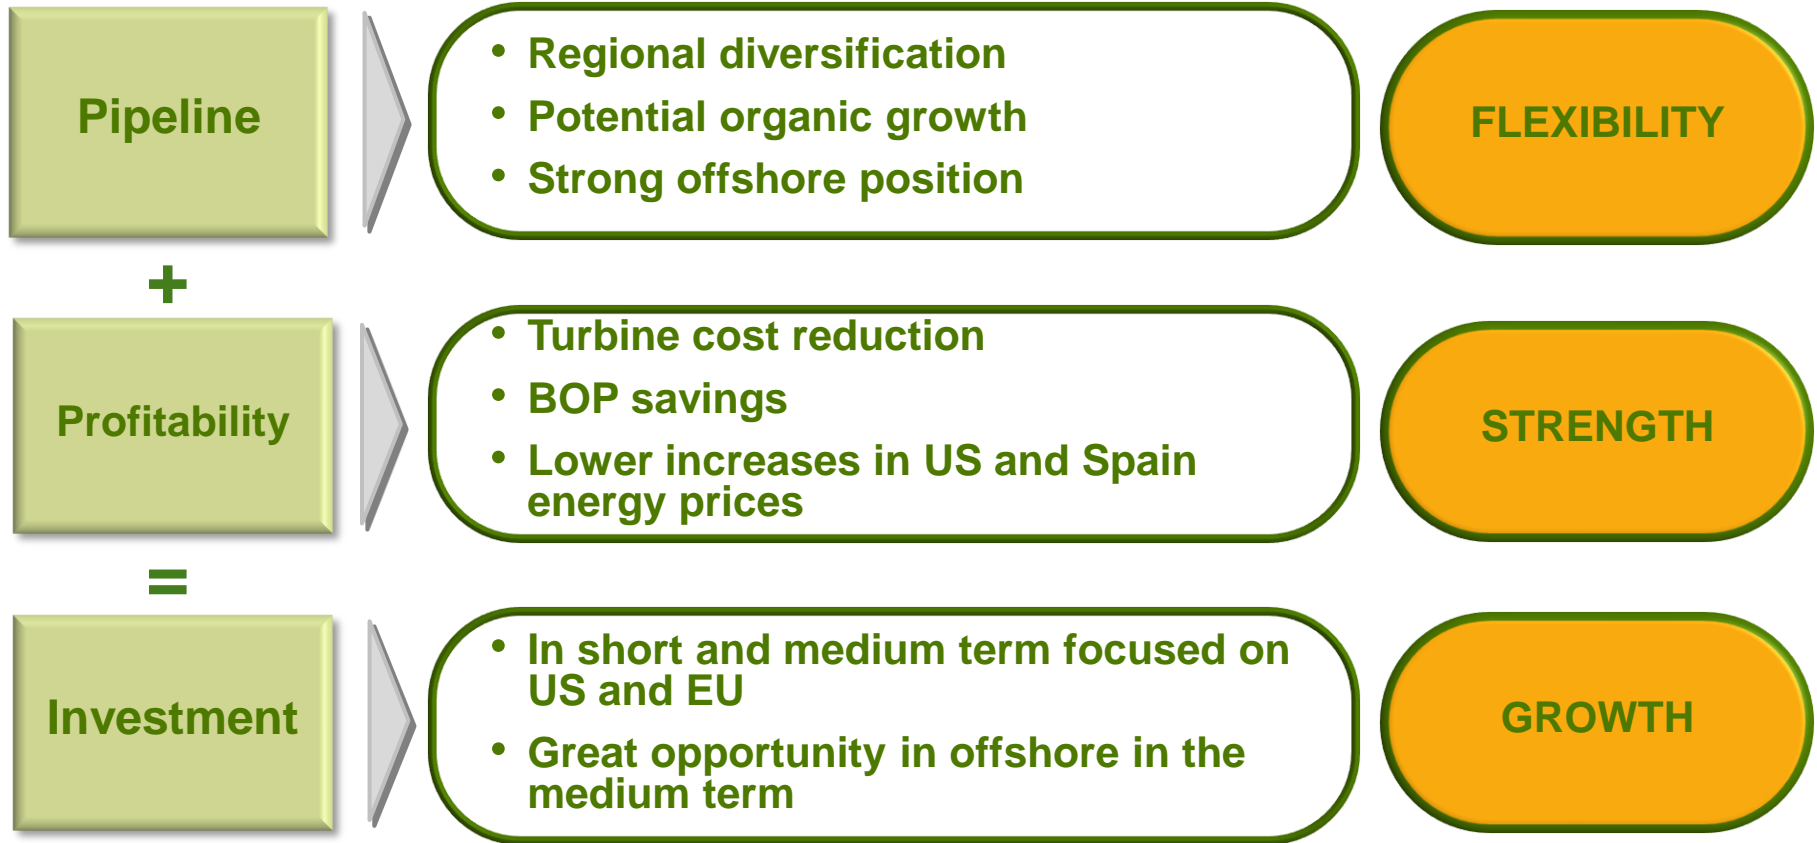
Pipeline

- Regional diversification
- Potential organic growth
- Strong offshore position

FLEXIBILITY

+

Profitability

- Turbine cost reduction
- BOP savings
- Lower increases in US and Spain energy prices

STRENGTH

=

Investment

- In short and medium term focused on US and EU
- Great opportunity in offshore in the medium term

GROWTH